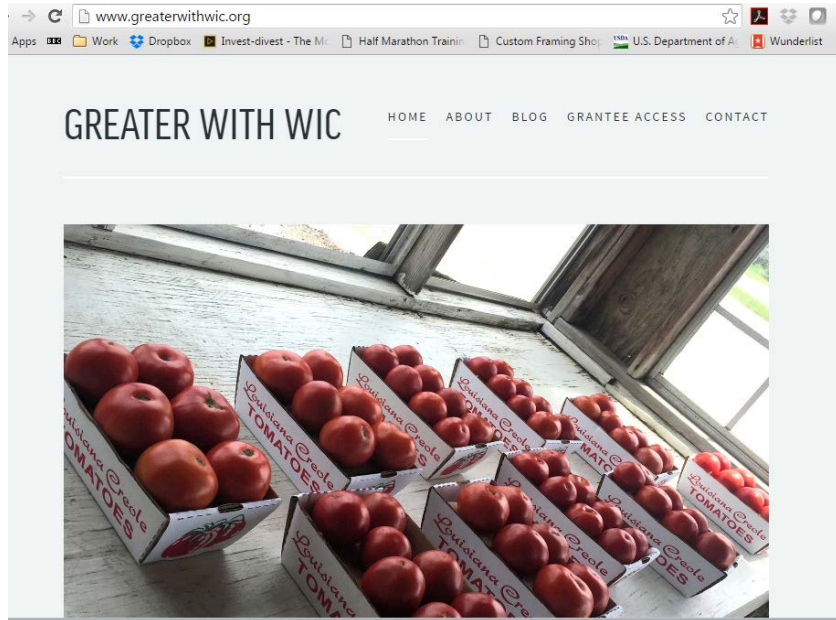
www.greaterwithwic.org

Apps Work Dropbox Invest-divest - The M Half Marathon Trainin Custom Framing Shop U.S. Department of A Wunderlist

GREATER WITH WIC

HOME ABOUT BLOG GRANTEE ACCESS CONTACT

Louisiana Creole TOMATOES

Louisiana Creole TOMATOES

Louisiana Creole TOMATOES

Louisiana Creole TOMATOES

Louisiana Creole TOMATOES

Louisiana Creole TOMATOES

Louisiana Creole TOMATOES